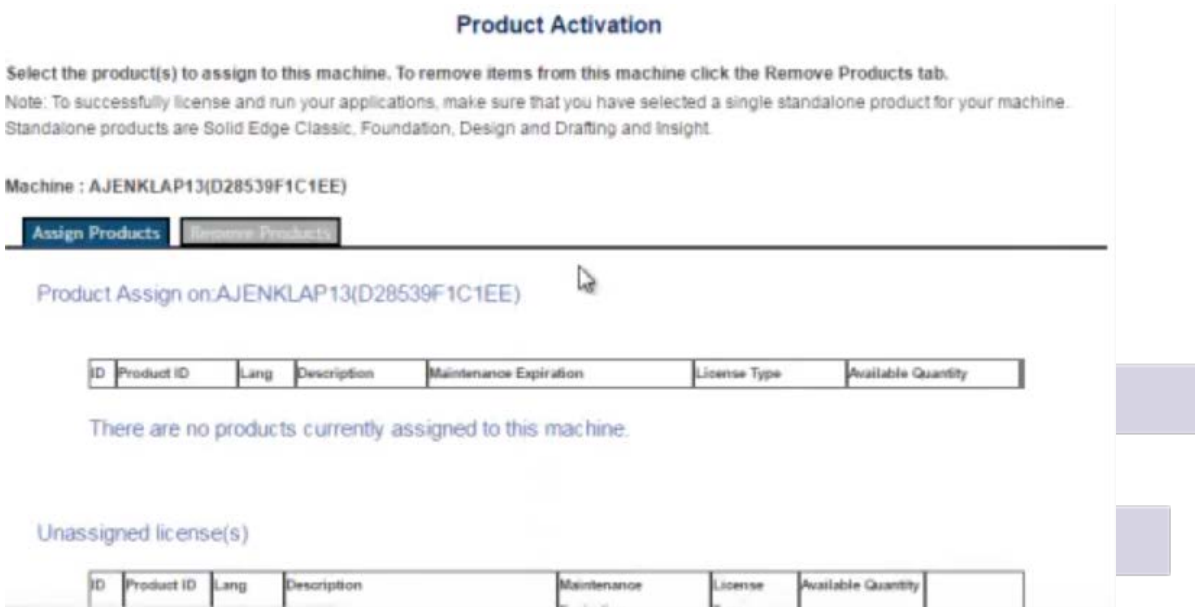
Product Activation

Select the product(s) to assign to this machine. To remove items from this machine click the Remove Products tab.
Note: To successfully license and run your applications, make sure that you have selected a single standalone product for your machine. Standalone products are Solid Edge Classic, Foundation, Design and Drafting and Insight.

Machine : AJENKLAP13(D28539F1C1EE)

Assign Products | Remove Products

Product Assign on:AJENKLAP13(D28539F1C1EE)

| ID | Product ID | Lang | Description | Maintenance Expiration | License Type | Available Quantity |
|---|---|---|---|---|---|---|

There are no products currently assigned to this machine.

Unassigned license(s)

| ID | Product ID | Lang | Description | Maintenance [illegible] | License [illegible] | Available Quantity | |
|---|---|---|---|---|---|---|---|